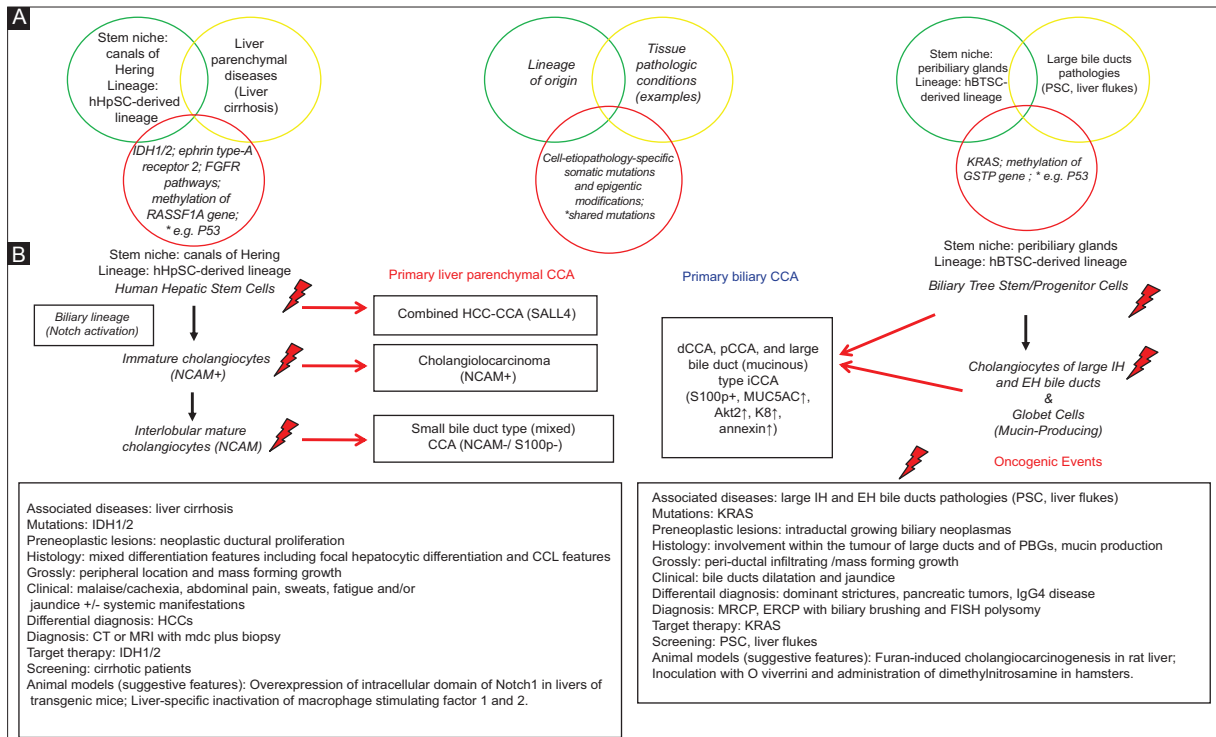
A

Stem niche: canals of Hering Lineage: hHpSC-derived lineage

Liver parenchymal diseases (Liver cirrhosis)

IDH1/2; ephrin type-A receptor 2; FGFR pathways; methylation of RASSF1A gene; * e.g. P53

Lineage of origin

Tissue pathologic conditions (examples)

Cell-etiopathology-specific somatic mutations and epigentic modifications; *shared mutations

Stem niche: peribiliary glands Lineage: hBTSC-derived lineage

Large bile ducts pathologies (PSC, liver flukes)

KRAS; methylation of GSTP gene ; * e.g. P53

B

Stem niche: canals of Hering
Lineage: hHpSC-derived lineage
Human Hepatic Stem Cells

Primary liver parenchymal CCA

Primary biliary CCA

Stem niche: peribiliary glands
Lineage: hBTSC-derived lineage
Biliary Tree Stem/Progenitor Cells

Biliary lineage (Notch activation)

Combined HCC-CCA (SALL4)

Immature cholangiocytes (NCAM+)

Cholangiolocarcinoma (NCAM+)

Interlobular mature cholangiocytes (NCAM)

Small bile duct type (mixed) CCA (NCAM-/ S100p-)

dCCA, pCCA, and large bile duct (mucinous) type iCCA (S100p+, MUC5AC↑, Akt2↑, K8↑, annexin↑)

Cholangiocytes of large IH and EH bile ducts & Globet Cells (Mucin-Producing)

Oncogenic Events

Associated diseases: liver cirrhosis
Mutations: IDH1/2
Preneoplastic lesions: neoplastic ductural proliferation
Histology: mixed differentiation features including focal hepatocytic differentiation and CCL features
Grossly: peripheral location and mass forming growth
Clinical: malaise/cachexia, abdominal pain, sweats, fatigue and/or jaundice +/- systemic manifestations
Differential diagnosis: HCCs
Diagnosis: CT or MRI with mdc plus biopsy
Target therapy: IDH1/2
Screening: cirrhotic patients
Animal models (suggestive features): Overexpression of intracellular domain of Notch1 in livers of transgenic mice; Liver-specific inactivation of macrophage stimulating factor 1 and 2.

Associated diseases: large IH and EH bile ducts pathologies (PSC, liver flukes)
Mutations: KRAS
Preneoplastic lesions: intraductal growing biliary neoplasmas
Histology: involvement within the tumour of large ducts and of PBGs, mucin production
Grossly: peri-ductal infiltrating /mass forming growth
Clinical: bile ducts dilatation and jaundice
Differential diagnosis: dominant strictures, pancreatic tumors, IgG4 disease
Diagnosis: MRCP, ERCP with biliary brushing and FISH polysomy
Target therapy: KRAS
Screening: PSC, liver flukes
Animal models (suggestive features): Furan-induced cholangiocarcinogenesis in rat liver; Inoculation with O viverrini and administration of dimethylnitrosamine in hamsters.